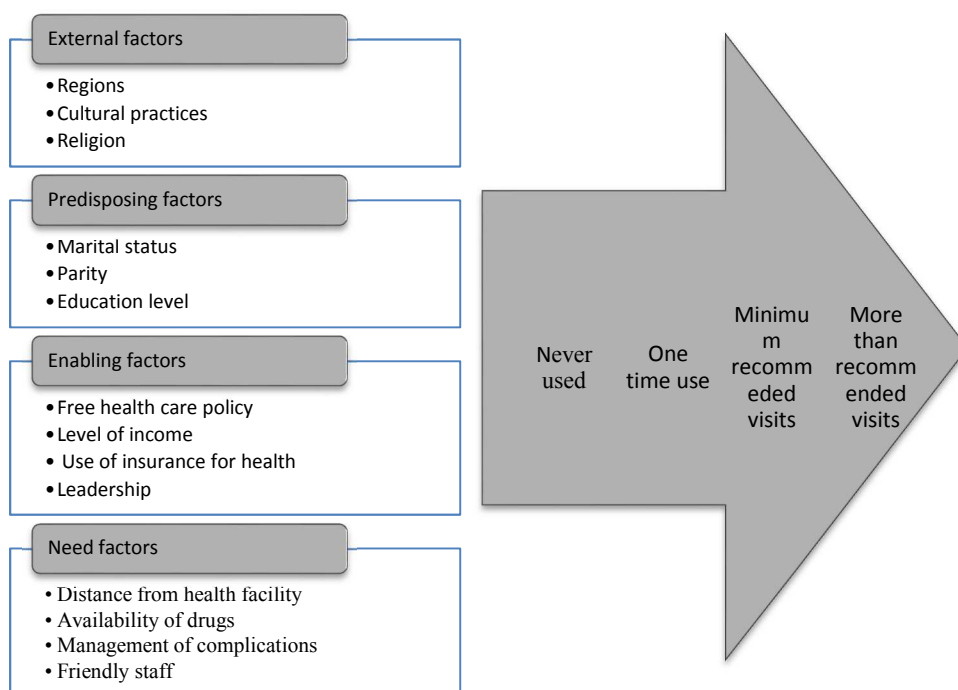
External factors

• Regions
• Cultural practices
• Religion

Predisposing factors

• Marital status
• Parity
• Education level

Enabling factors

• Free health care policy
• Level of income
• Use of insurance for health
• Leadership

Need factors

• Distance from health facility
• Availability of drugs
• Management of complications
• Friendly staff

Never used

One time use

Minimu m recomm eded visits

More than recomm ended visits